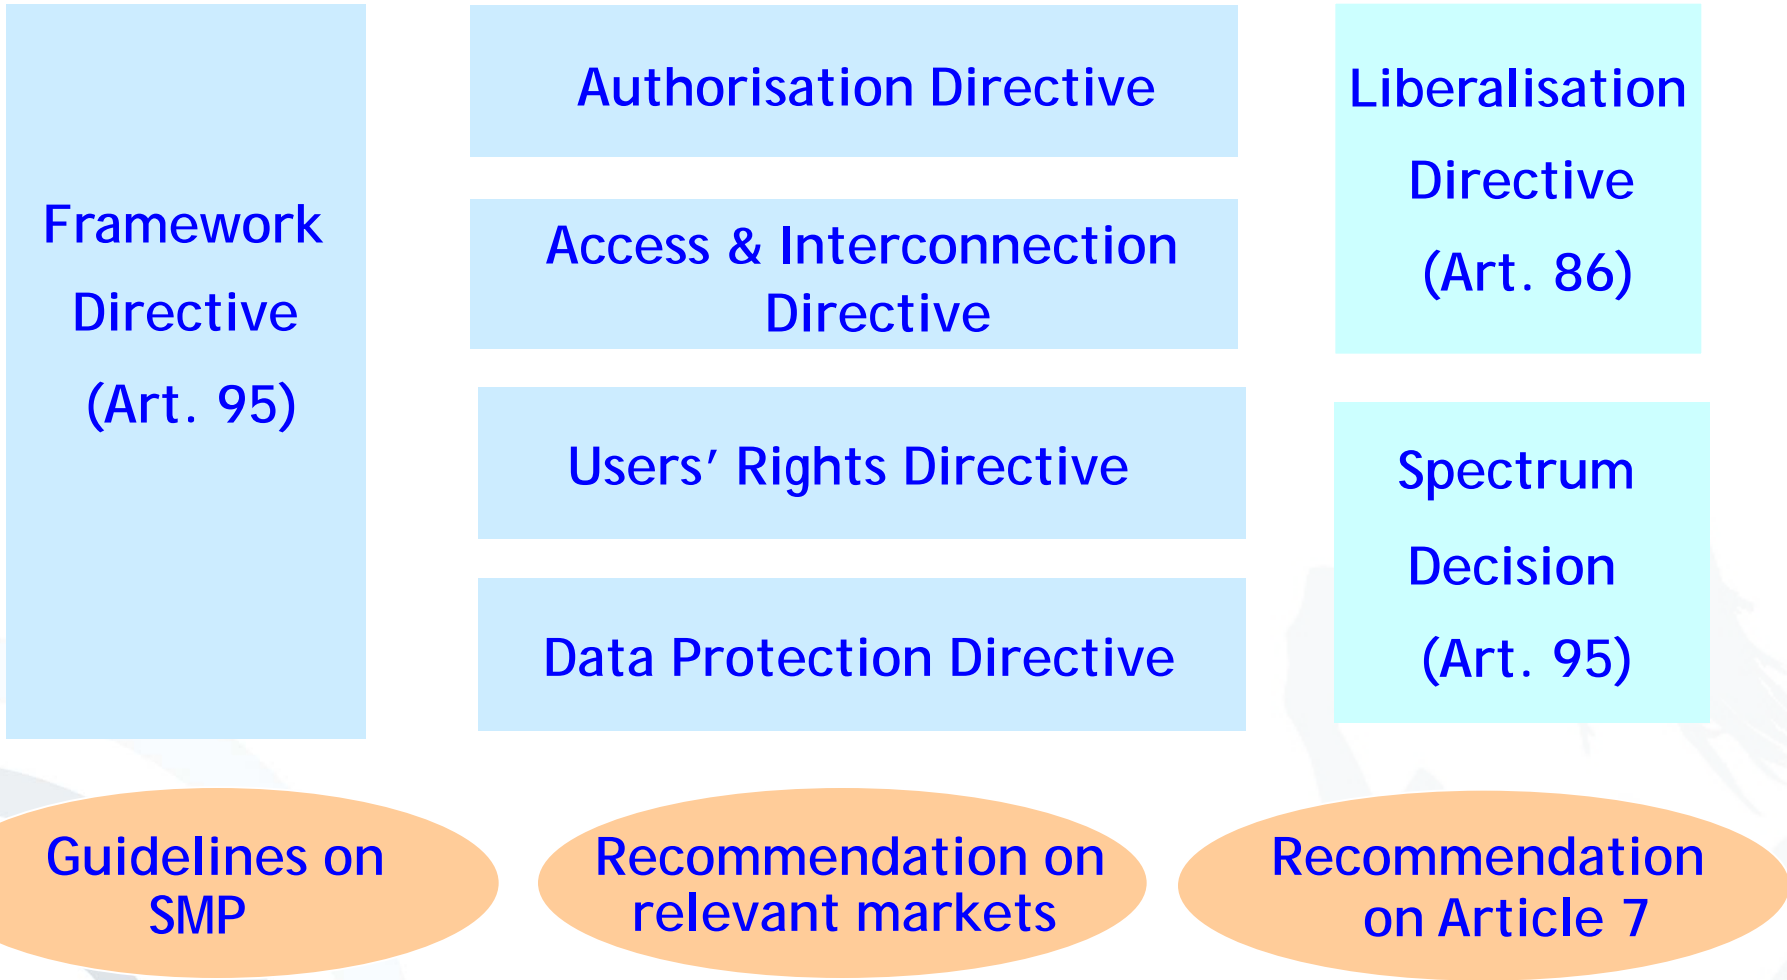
Framework Directive (Art. 95)

Authorisation Directive

Access & Interconnection Directive

Users' Rights Directive

Data Protection Directive

Liberalisation Directive (Art. 86)

Spectrum Decision (Art. 95)

Guidelines on SMP

Recommendation on relevant markets

Recommendation on Article 7